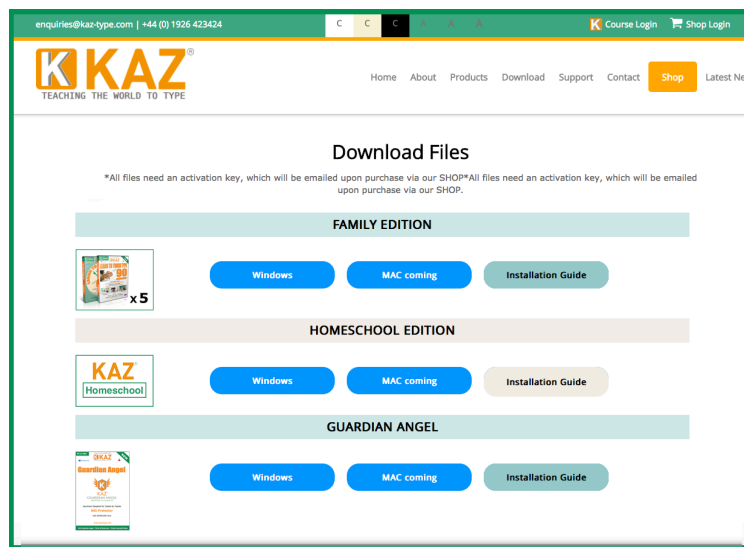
enquiries@kaz-type.com | +44 (0) 1926 423424

C C C A A A

Course Login Shop Login

KAZ®
TEACHING THE WORLD TO TYPE

Home About Products Download Support Contact Shop Latest Ne

Download Files

*All files need an activation key, which will be emailed upon purchase via our SHOP*All files need an activation key, which will be emailed upon purchase via our SHOP.

FAMILY EDITION

x 5

Windows MAC coming Installation Guide

HOMESCHOOL EDITION

KAZ Homeschool

Windows MAC coming Installation Guide

GUARDIAN ANGEL

KAZ Guardian Angel

Windows MAC coming Installation Guide